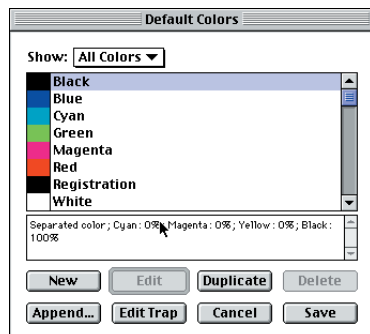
Default Colors

Show: All Colors

Black
Blue
Cyan
Green
Magenta
Red
Registration
White

Separated color ; Cyan : 0% ; Magenta : 0% ; Yellow : 0% ; Black : 100%

New
Edit
Duplicate
Delete
Append...
Edit Trap
Cancel
Save